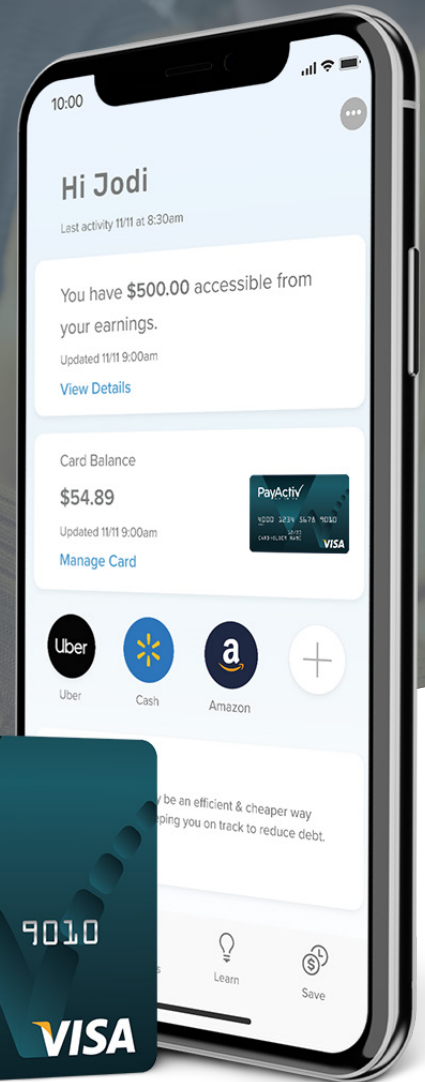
10:00

Hi Jodi

Last activity 11/11 at 8:30am

You have **$500.00** accessible from your earnings.

Updated 11/11 9:00am

View Details

Card Balance

$54.89

Updated 11/11 9:00am

Manage Card

PayActiv

4000 1234 5678 9010

CARDHOLDER NAME

VISA

Uber

Uber

Cash

Amazon

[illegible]y be an efficient & cheaper way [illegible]eping you on track to reduce debt.

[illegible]s

Learn

Save

9010

VISA